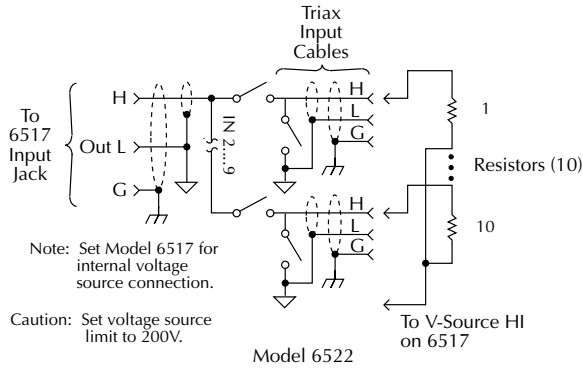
Triax Input Cables

To 6517 Input Jack

H

Out L

G

IN 2....9

H
L
G

H
L
G

1

Resistors (10)

10

Note: Set Model 6517 for internal voltage source connection.

Caution: Set voltage source limit to 200V.

To V-Source HI on 6517

Model 6522